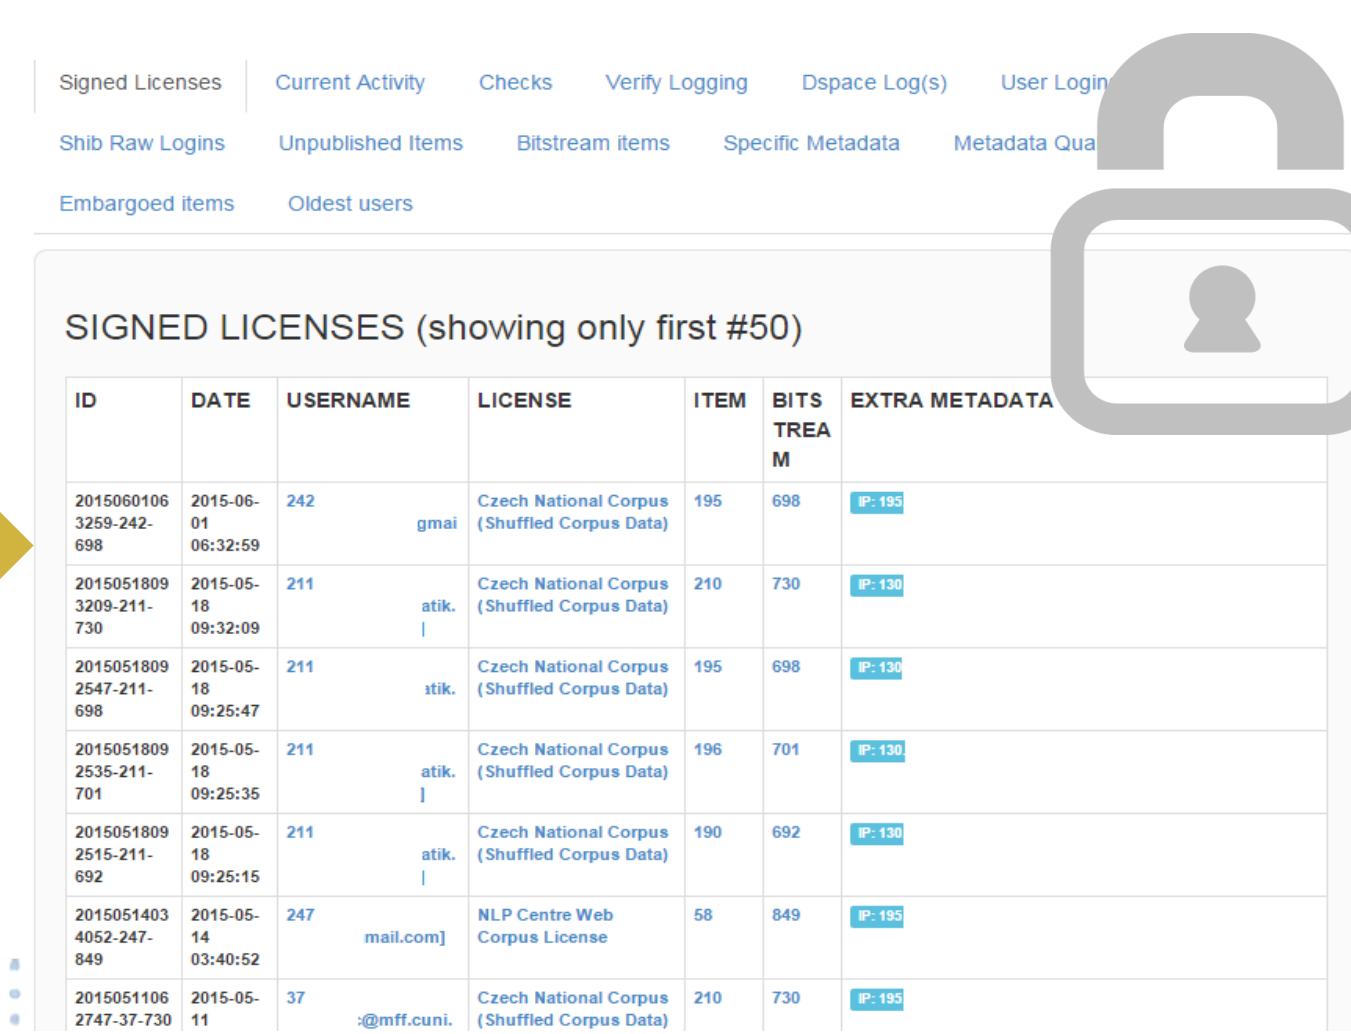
Signed Licenses Current Activity Checks Verify Logging Dspace Log(s) User Login
Shib Raw Logins Unpublished Items Bitstream items Specific Metadata Metadata Qua
Embargoed items Oldest users

SIGNED LICENSES (showing only first #50)

| ID | DATE | USERNAME | LICENSE | ITEM | BITSTREAM | EXTRA METADATA |
|---|---|---|---|---|---|---|
| 20150601063259-242-698 | 2015-06-01 06:32:59 | 242 gmai | Czech National Corpus (Shuffled Corpus Data) | 195 | 698 | IP: 195 |
| 20150518093209-211-730 | 2015-05-18 09:32:09 | 211 atik. \| | Czech National Corpus (Shuffled Corpus Data) | 210 | 730 | IP: 130 |
| 20150518092547-211-698 | 2015-05-18 09:25:47 | 211 ıtik. | Czech National Corpus (Shuffled Corpus Data) | 195 | 698 | IP: 130 |
| 20150518092535-211-701 | 2015-05-18 09:25:35 | 211 atik. ] | Czech National Corpus (Shuffled Corpus Data) | 196 | 701 | IP: 130 |
| 20150518092515-211-692 | 2015-05-18 09:25:15 | 211 atik. \| | Czech National Corpus (Shuffled Corpus Data) | 190 | 692 | IP: 130 |
| 20150514034052-247-849 | 2015-05-14 03:40:52 | 247 mail.com] | NLP Centre Web Corpus License | 58 | 849 | IP: 195 |
| 20150511062747-37-730 | 2015-05-11 | 37 :@mff.cuni. | Czech National Corpus (Shuffled Corpus Data) | 210 | 730 | IP: 195 |